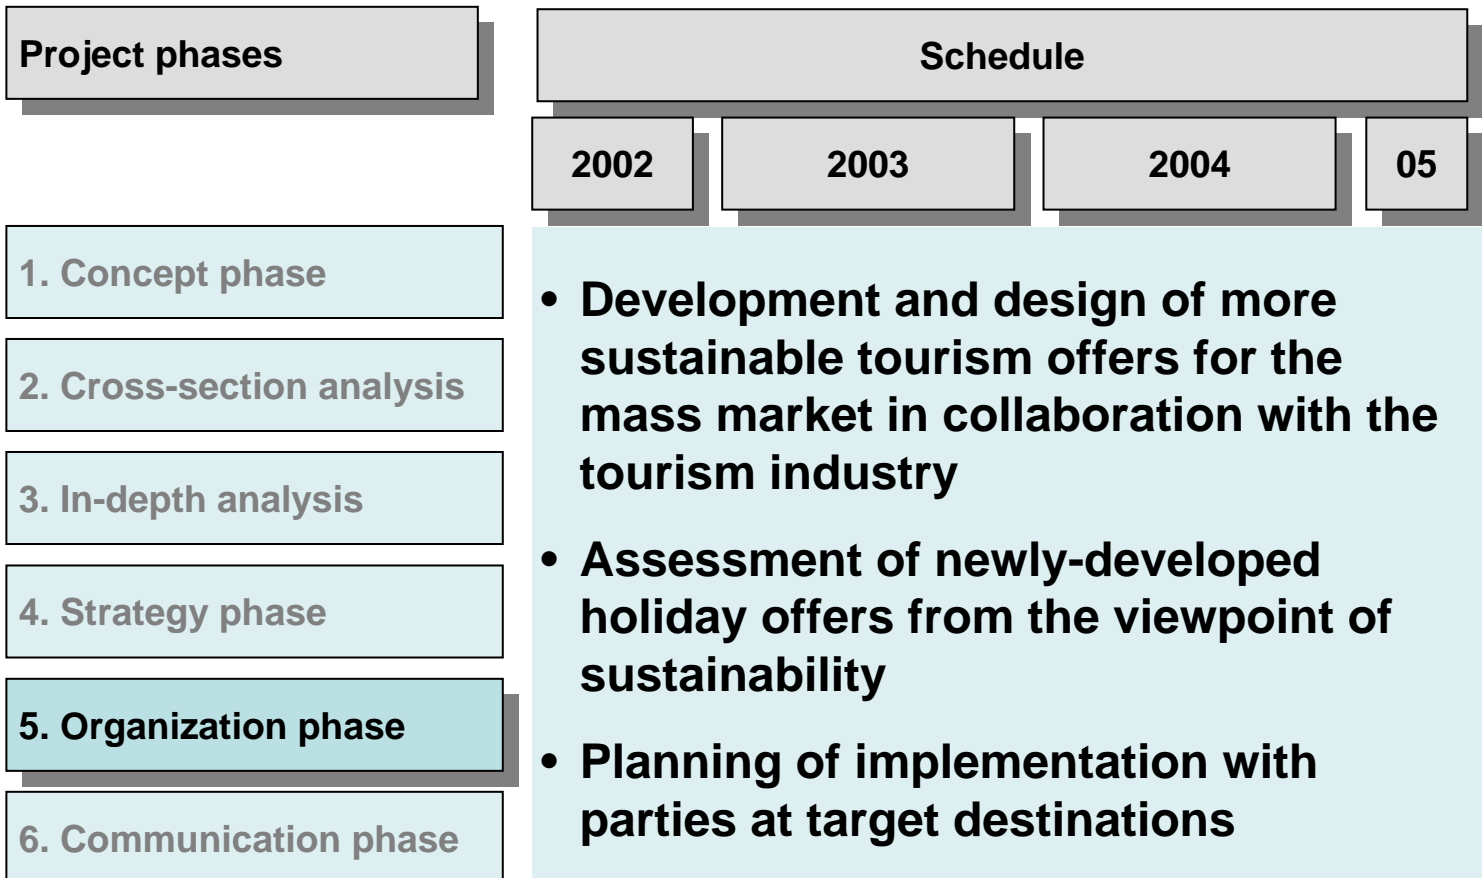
Project phases

Schedule

2002

2003

2004

05

1. Concept phase

2. Cross-section analysis

3. In-depth analysis

4. Strategy phase

5. Organization phase

6. Communication phase

• Development and design of more sustainable tourism offers for the mass market in collaboration with the tourism industry

• Assessment of newly-developed holiday offers from the viewpoint of sustainability

• Planning of implementation with parties at target destinations